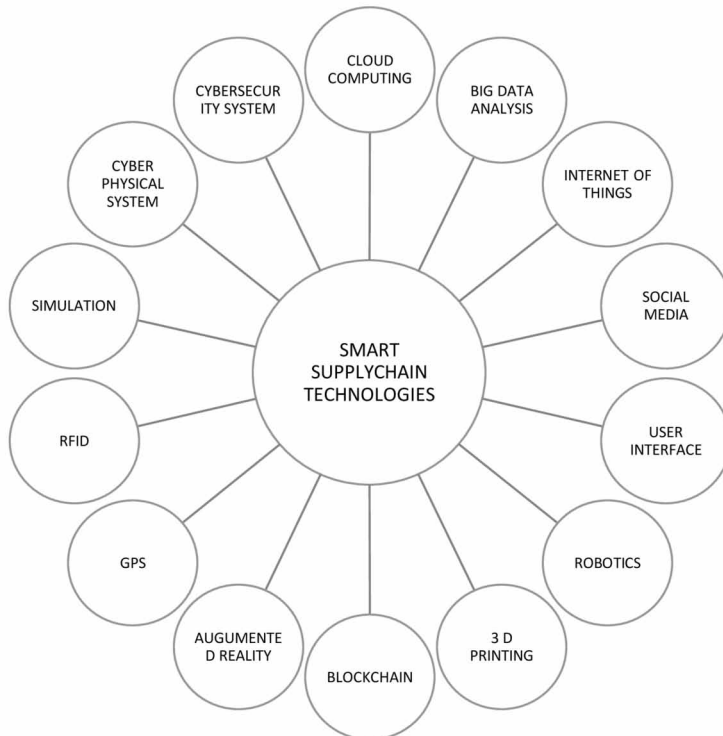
SMART SUPPLYCHAIN TECHNOLOGIES

CLOUD COMPUTING

BIG DATA ANALYSIS

INTERNET OF THINGS

SOCIAL MEDIA

USER INTERFACE

ROBOTICS

3 D PRINTING

BLOCKCHAIN

AUGUMENTE D REALITY

GPS

RFID

SIMULATION

CYBER PHYSICAL SYSTEM

CYBERSECUR ITY SYSTEM